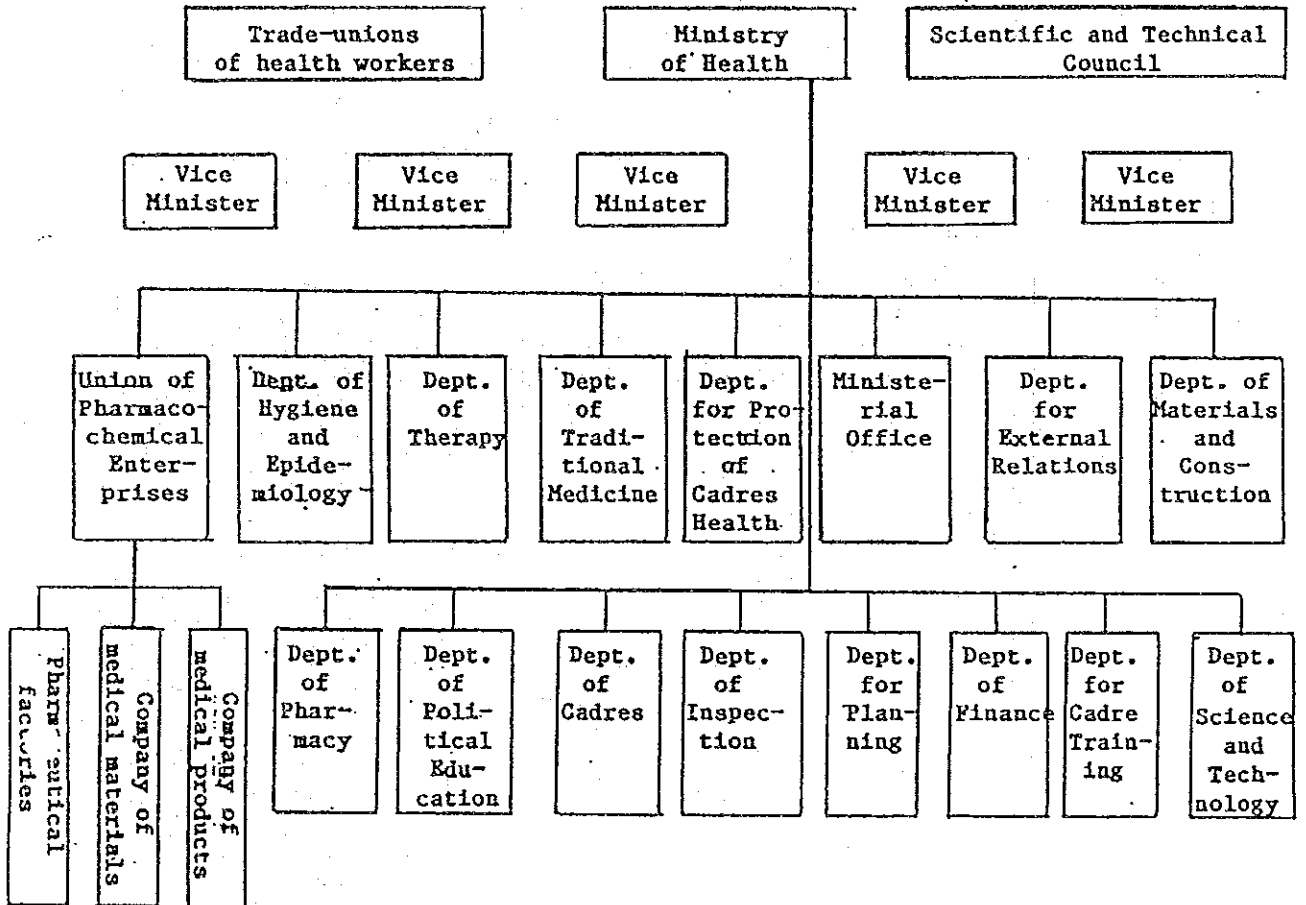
Trade-unions of health workers

Ministry of Health

Scientific and Technical Council

Vice Minister

Vice Minister

Vice Minister

Vice Minister

Vice Minister

Union of Pharmacochemical Enterprises

Dept. of Hygiene and Epidemiology

Dept. of Therapy

Dept. of Traditional Medicine

Dept. for Protection of Cadres Health

Ministerial Office

Dept. for External Relations

Dept. of Materials and Construction

Pharm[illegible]utical factories

Company of medical materials

Company of medical products

Dept. of Pharmacy

Dept. of Political Education

Dept. of Cadres

Dept. of Inspection

Dept. for Planning

Dept. of Finance

Dept. for Cadre Training

Dept. of Science and Technology